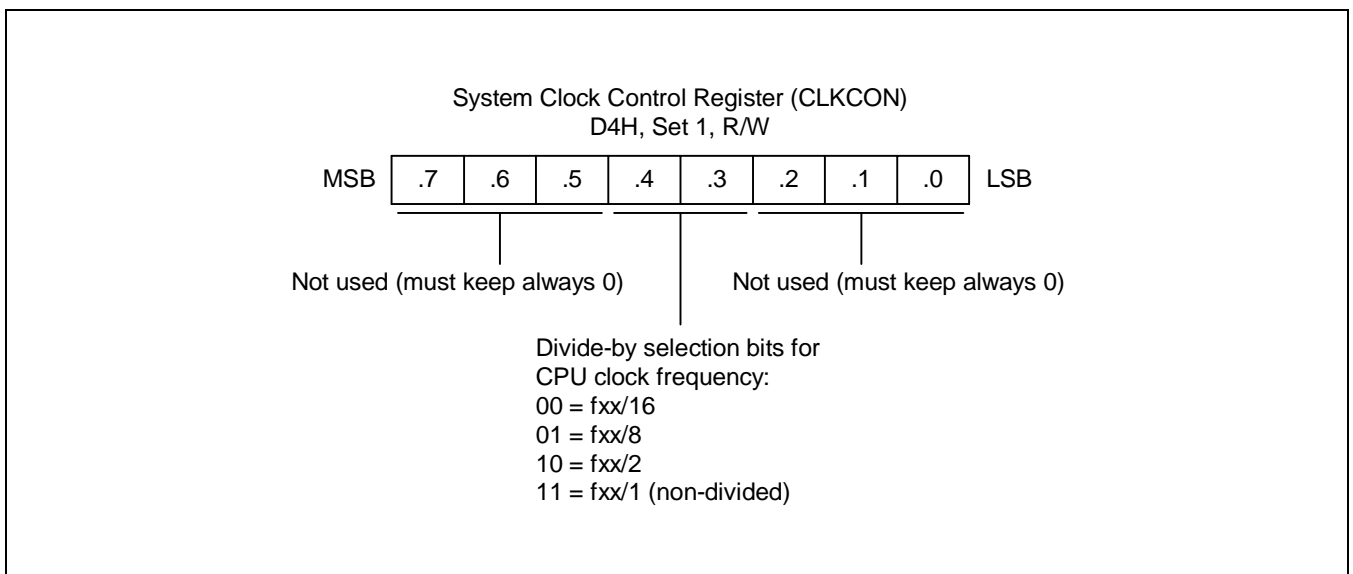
System Clock Control Register (CLKCON)
D4H, Set 1, R/W

MSB .7 .6 .5 .4 .3 .2 .1 .0 LSB

Not used (must keep always 0)

Not used (must keep always 0)

Divide-by selection bits for CPU clock frequency:
00 = fxx/16
01 = fxx/8
10 = fxx/2
11 = fxx/1 (non-divided)